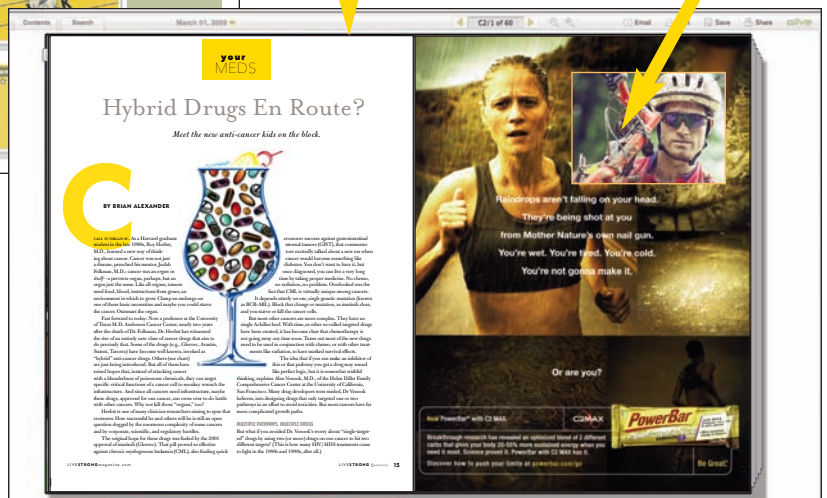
Contents Search March 01, 2009 C2/1 of 60 Email Print Save Share

your MEDS

Hybrid Drugs En Route?

Meet the new anti-cancer kids on the block.

BY BRIAN ALEXANDER

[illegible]

MULTIPLE PATHWAYS, MULTIPLE DRUGS

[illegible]

LIVESTRONG magazine.com

LIVESTRONG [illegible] 15

Raindrops aren't falling on your head. They're being shot at you from Mother Nature's own nail gun. You're wet. You're tired. You're cold. You're not gonna make it.

Or are you?

New PowerBar® with C2 MAX.

C2MAX

PowerBar

Breakthrough research has revealed an optimized blend of 2 different carbs that gives your body 20-55% more sustained energy when you need it most. Science proves it. PowerBar with C2 MAX has it.

Discover how to push your limits at powerbar.com/gr

Be Great.